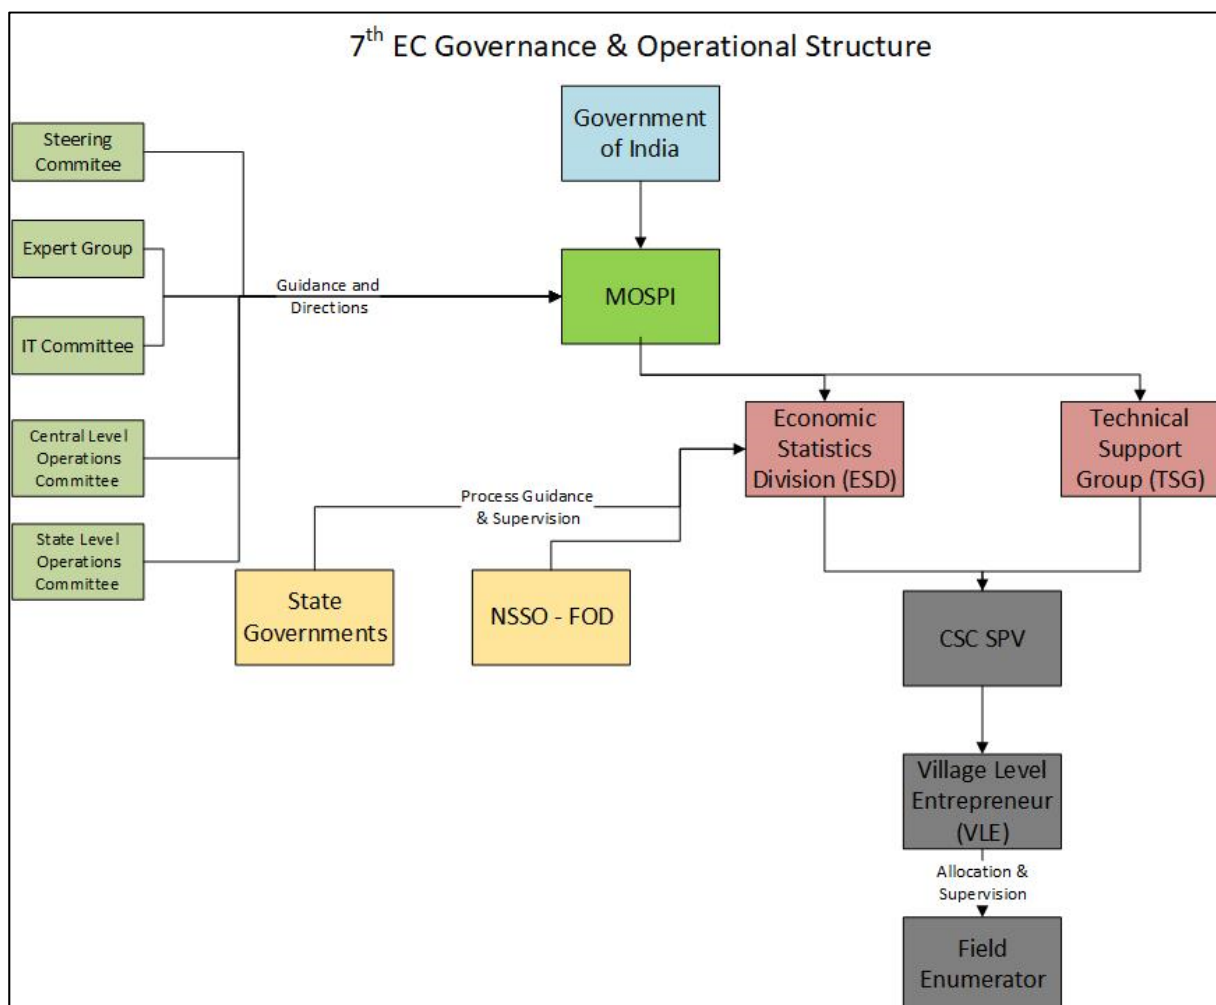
7$^{th}$ EC Governance & Operational Structure

Steering Commitee

Expert Group

IT Committee

Central Level Operations Committee

State Level Operations Committee

Guidance and Directions

Government of India

MOSPI

Economic Statistics Division (ESD)

Technical Support Group (TSG)

Process Guidance & Supervision

State Governments

NSSO - FOD

CSC SPV

Village Level Entrepreneur (VLE)

Allocation & Supervision

Field Enumerator